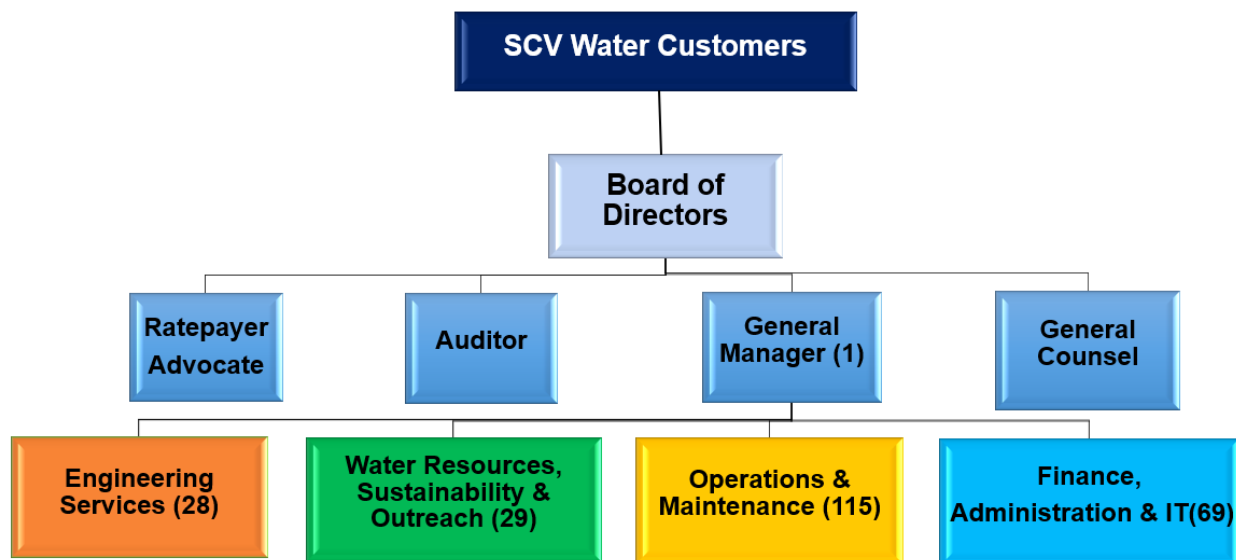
SCV Water Customers

Board of Directors

Ratepayer Advocate

Auditor

General Manager (1)

General Counsel

Engineering Services (28)

Water Resources, Sustainability & Outreach (29)

Operations & Maintenance (115)

Finance, Administration & IT(69)